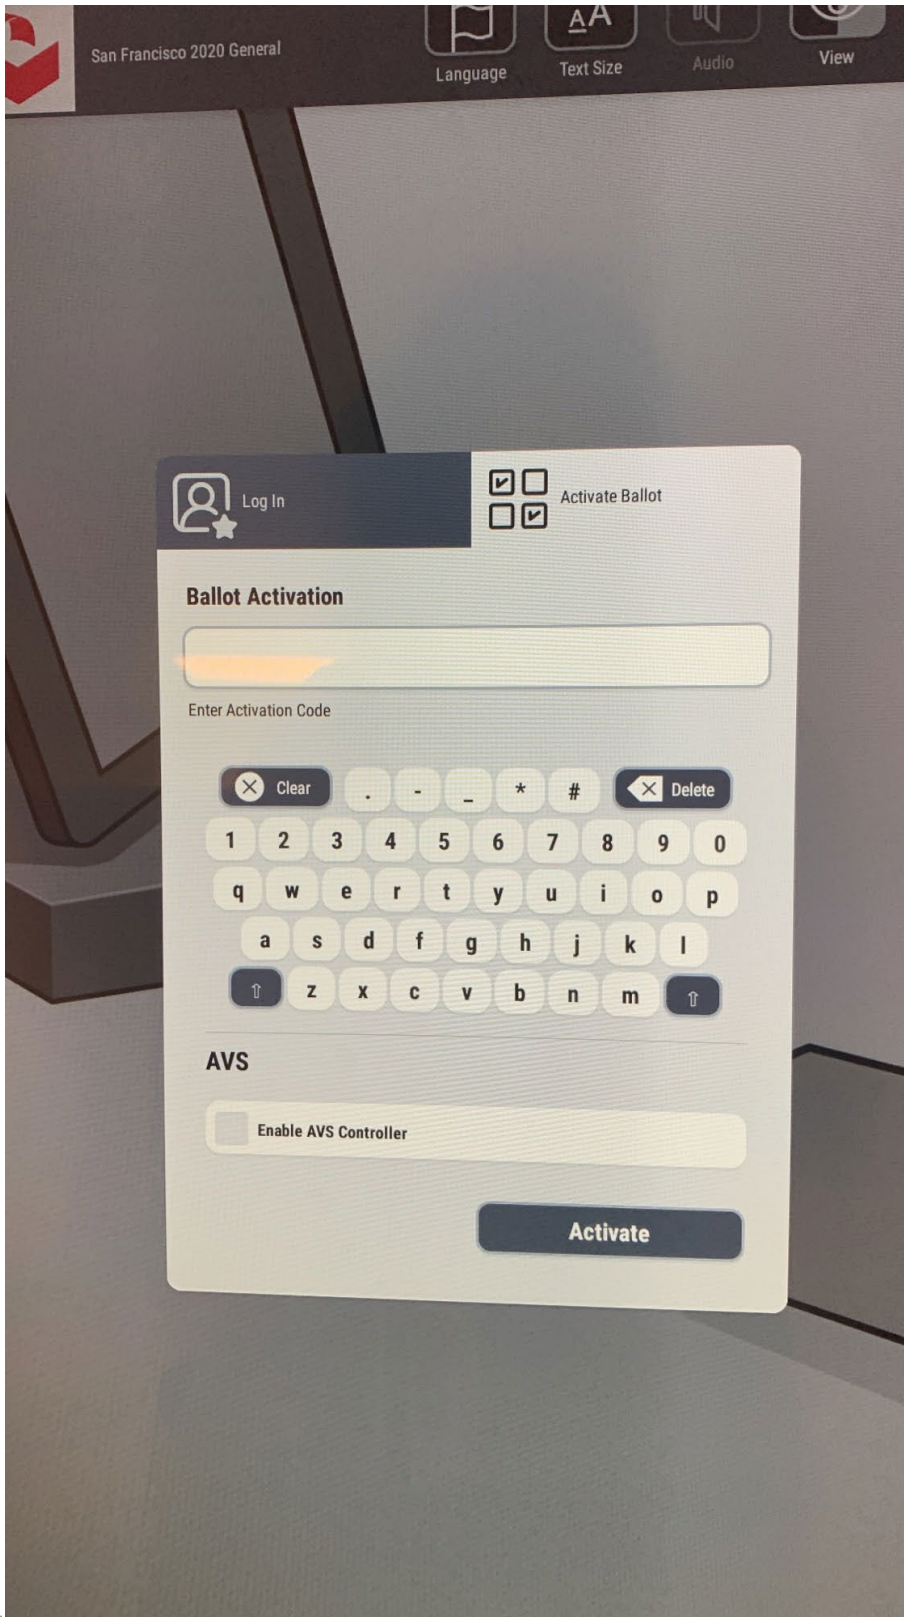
San Francisco 2020 General

Language

AA
Text Size

Audio

View

Log In

Activate Ballot

Ballot Activation

Enter Activation Code

Clear . - _ * # Delete

1 2 3 4 5 6 7 8 9 0

q w e r t y u i o p

a s d f g h j k l

⇧ z x c v b n m ⇧

AVS

Enable AVS Controller

Activate